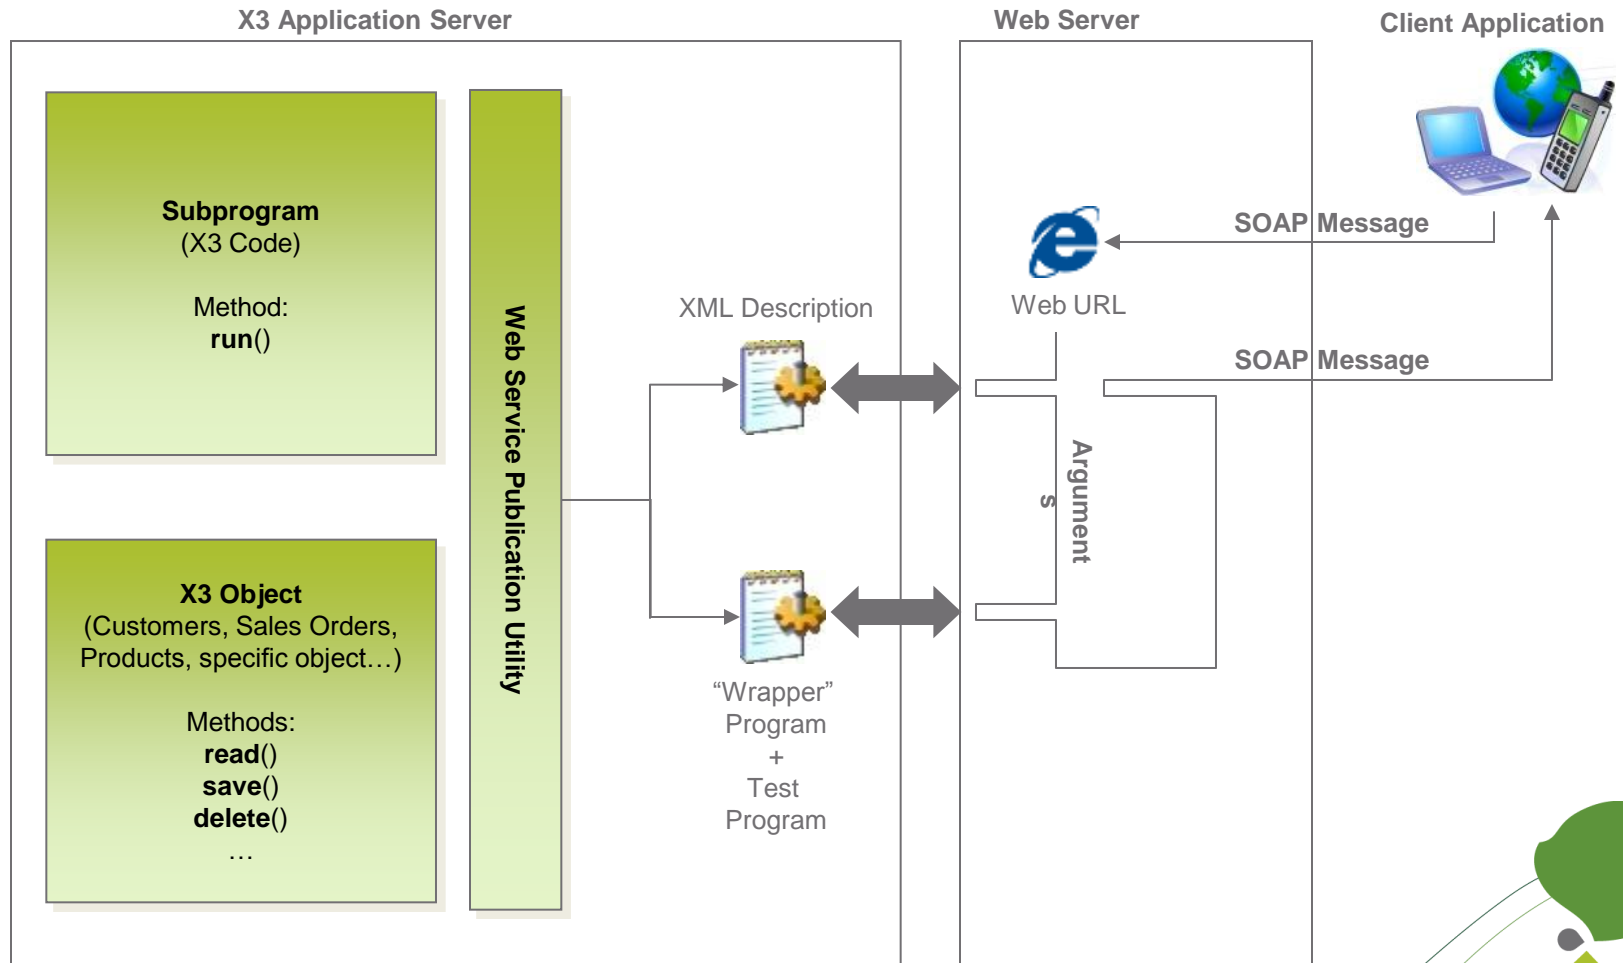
X3 Application Server

Web Server

Client Application

Subprogram
(X3 Code)

Method:
run()

X3 Object
(Customers, Sales Orders, Products, specific object…)

Methods:
read()
save()
delete()
…

Web Service Publication Utility

XML Description

“Wrapper” Program
+
Test Program

Web URL

SOAP Message

SOAP Message

Argument
s